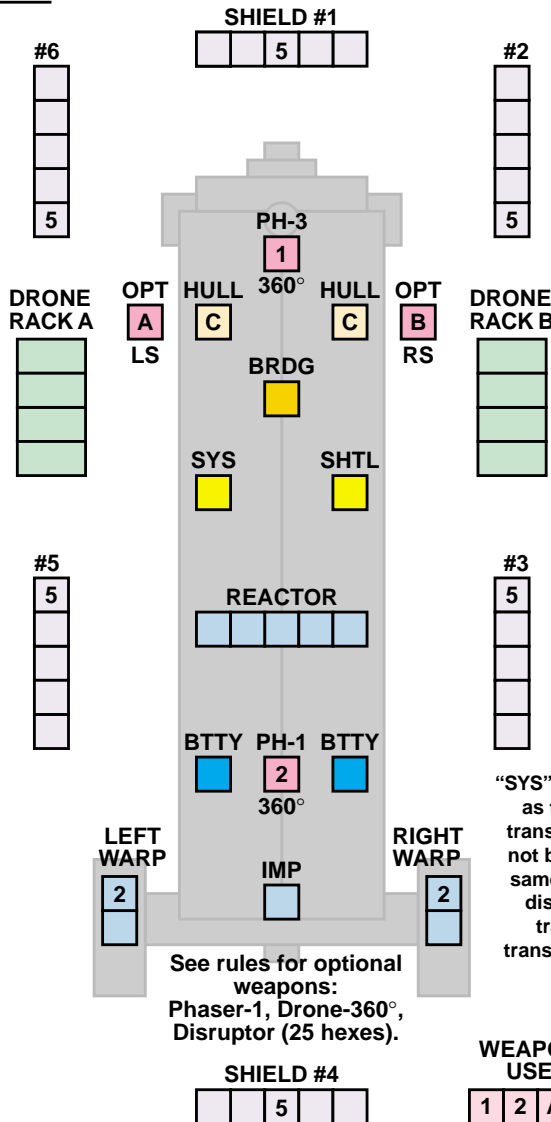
SHIELD #1

5

#6

5

#2

5

PH-3

1

360°

DRONE RACK A

OPT

A

LS

HULL

C

HULL

C

OPT

B

RS

DRONE RACK B

BRDG

SYS

SHTL

#5

5

#3

5

REACTOR

BTTY

PH-1

2

360°

BTTY

"SYS"
as t
trans
not b
same
dis
tr
trans

LEFT WARP

2

IMP

RIGHT WARP

2

See rules for optional weapons: Phaser-1, Drone-360°, Disruptor (25 hexes).

SHIELD #4

5

WEAPO
USE

| 1 | 2 | A |